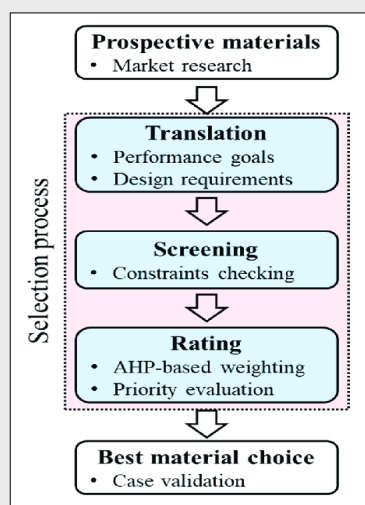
Prospective materials
• Market research

Selection process

Translation
• Performance goals
• Design requirements

Screening
• Constraints checking

Rating
• AHP-based weighting
• Priority evaluation

Best material choice
• Case validation